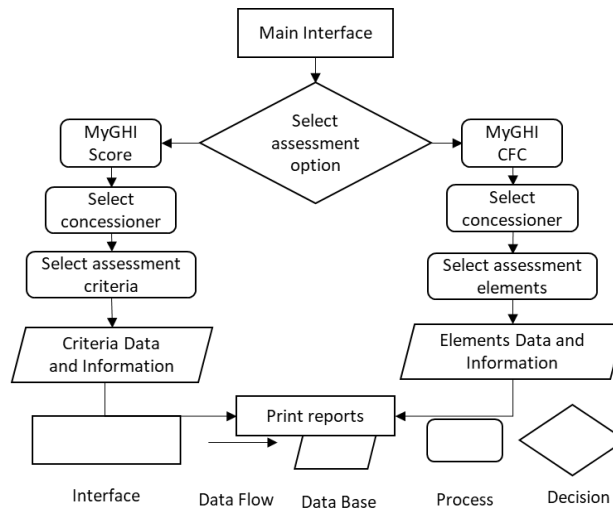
Main Interface

Select assessment option

MyGHI Score

Select concessioner

Select assessment criteria

Criteria Data and Information

MyGHI CFC

Select concessioner

Select assessment elements

Elements Data and Information

Print reports

Interface

Data Flow

Data Base

Process

Decision